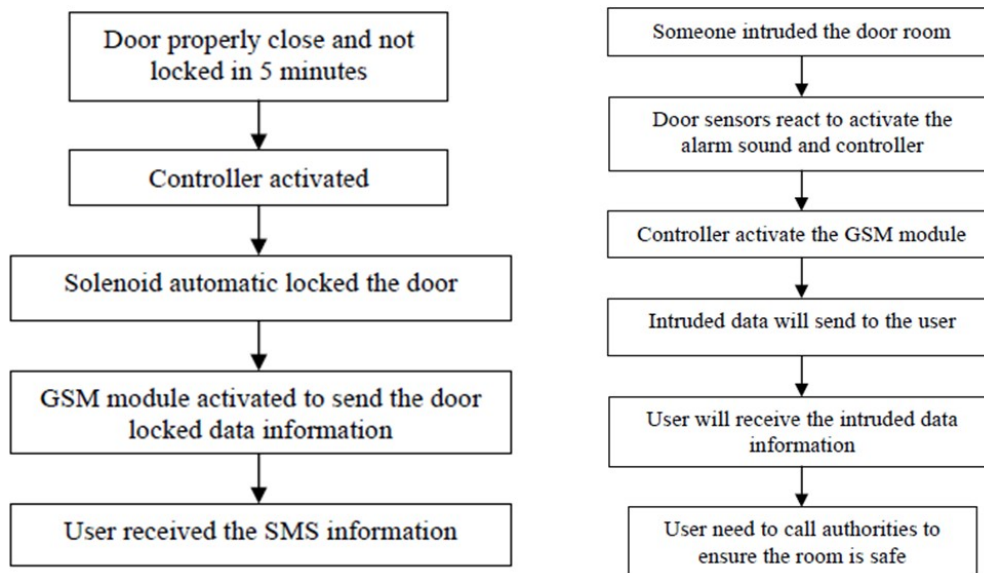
Door properly close and not locked in 5 minutes

Controller activated

Solenoid automatic locked the door

GSM module activated to send the door locked data information

User received the SMS information

Someone intruded the door room

Door sensors react to activate the alarm sound and controller

Controller activate the GSM module

Intruded data will send to the user

User will receive the intruded data information

User need to call authorities to ensure the room is safe